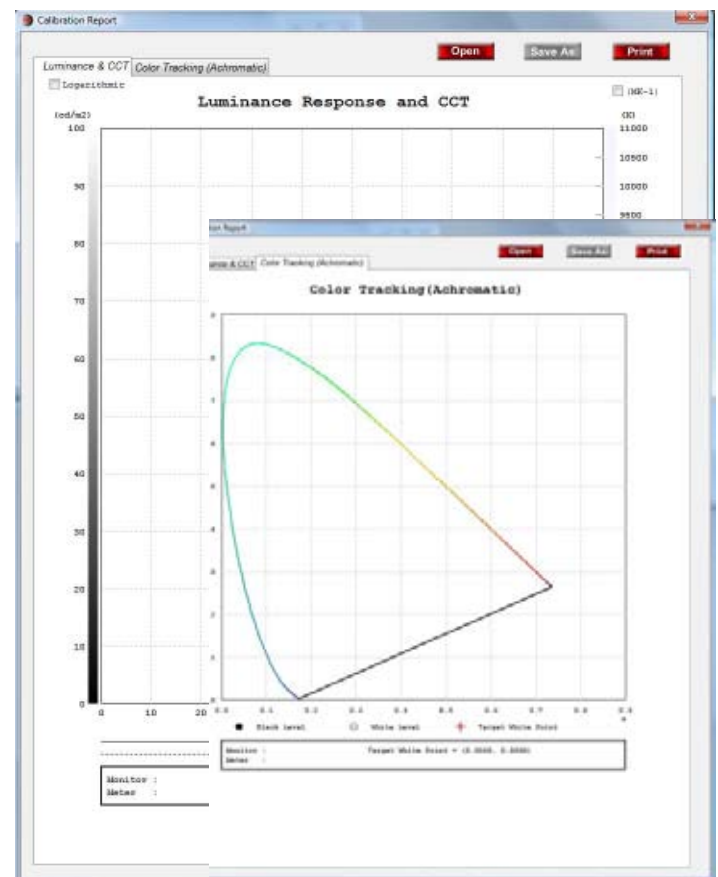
Calibration Report

Open Save As Print

Luminance & CCT Color Tracking (Achromatic)

Logarithmic

Luminance Response and CCT

(MK-1)

(cd/m2)

(K)

100

11000

90

10500

10000

80

9500

70

60

50

40

30

20

10

0

0 10 20

Monitor :
Meter :

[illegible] Report

Open Save As Print

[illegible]ance & CCT Color Tracking (Achromatic)

Color Tracking(Achromatic)

.9

.8

.7

.6

.5

.4

.3

.2

.1

0

0.0 0.1 0.2 0.3 0.4 0.5 0.6 0.7 0.8

x

Black Level White Level Target White Point

Monitor : Target White Point = (0.0000, 0.0000)
Meter :